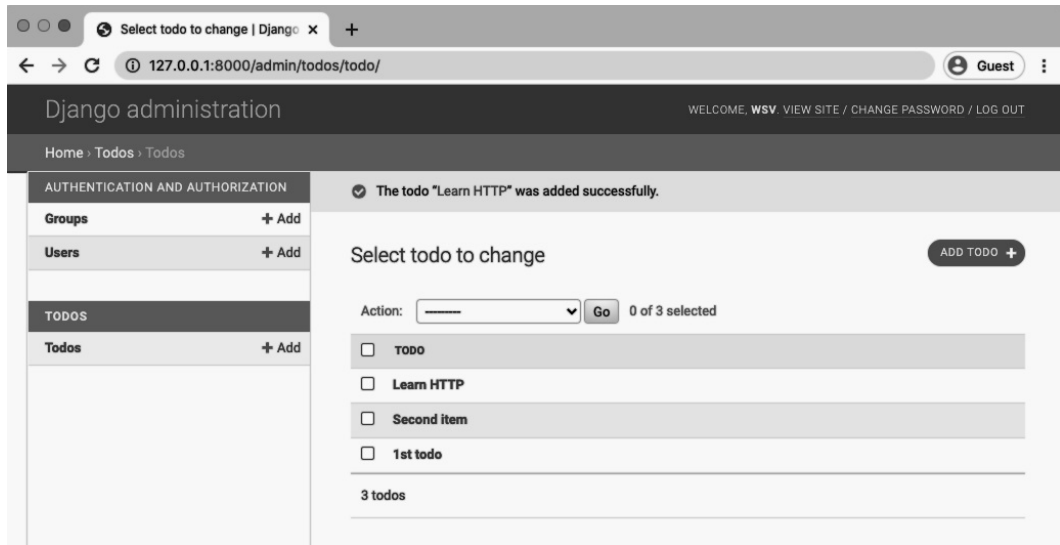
Select todo to change | Django ×
+
127.0.0.1:8000/admin/todos/todo/
Guest

Django administration
WELCOME, WSV. VIEW SITE / CHANGE PASSWORD / LOG OUT

Home › Todos › Todos

AUTHENTICATION AND AUTHORIZATION
Groups + Add
Users + Add

TODOS
Todos + Add

The todo "Learn HTTP" was added successfully.

Select todo to change

ADD TODO +

Action: --------- Go 0 of 3 selected

| | TODO |
|---|---|
| ☐ | Learn HTTP |
| ☐ | Second item |
| ☐ | 1st todo |

3 todos